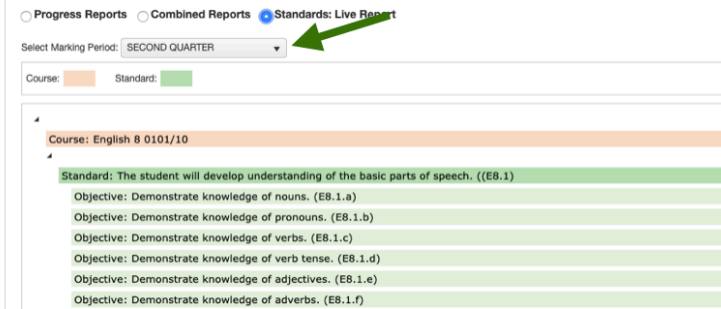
Progress Reports Combined Reports Standards: Live Report

Select Marking Period: SECOND QUARTER

Course: Standard:

Course: English 8 0101/10

Standard: The student will develop understanding of the basic parts of speech. ((E8.1)

Objective: Demonstrate knowledge of nouns. (E8.1.a)

Objective: Demonstrate knowledge of pronouns. (E8.1.b)

Objective: Demonstrate knowledge of verbs. (E8.1.c)

Objective: Demonstrate knowledge of verb tense. (E8.1.d)

Objective: Demonstrate knowledge of adjectives. (E8.1.e)

Objective: Demonstrate knowledge of adverbs. (E8.1.f)